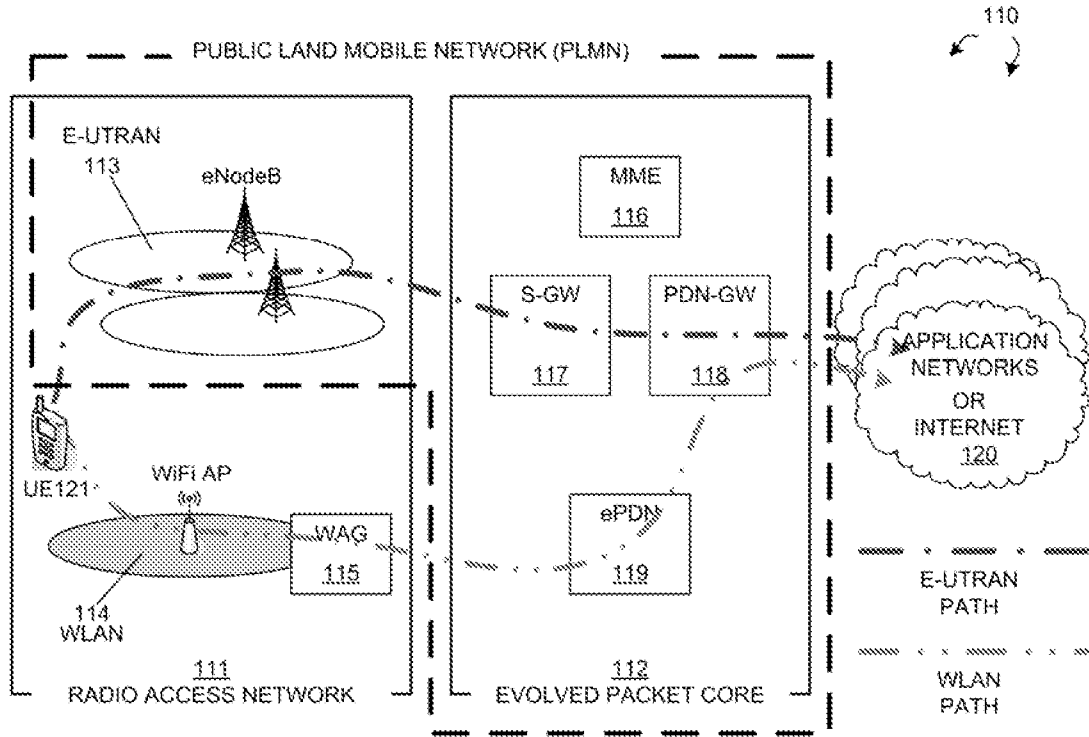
110

PUBLIC LAND MOBILE NETWORK (PLMN)

E-UTRAN
113
eNodeB

MME
116

S-GW
117

PDN-GW
118

APPLICATION NETWORKS OR INTERNET
120

UE121
WiFi AP
WAG
115
114
WLAN

ePDN
119

E-UTRAN PATH

WLAN PATH

111
RADIO ACCESS NETWORK

112
EVOLVED PACKET CORE